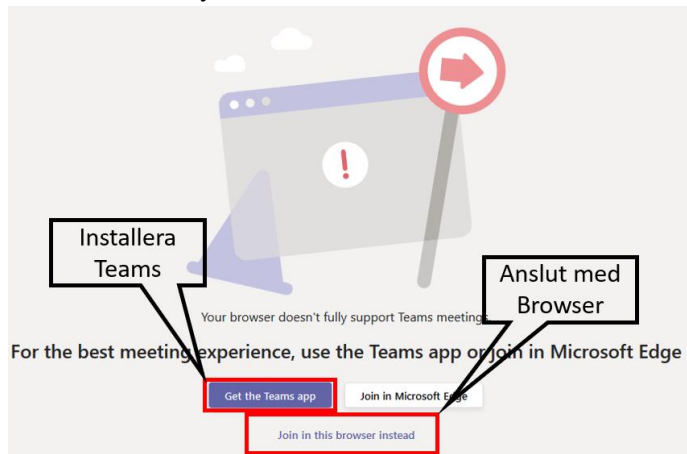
Installera Teams

Anslut med Browser

Your browser doesn't fully support Teams meetings

For the best meeting experience, use the Teams app or join in Microsoft Edge

Get the Teams app

Join in Microsoft Edge

Join in this browser instead